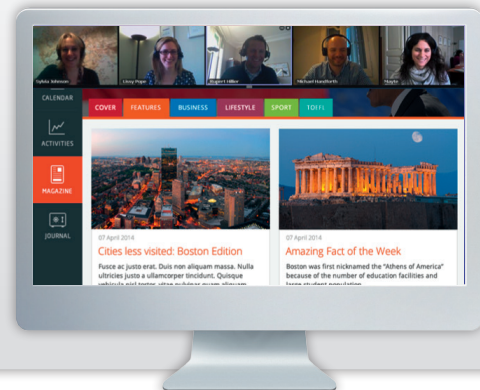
Sylvia Johnson
Lissy Page
Rupert Miller
Michael Handforth
Mayte

CALENDAR
ACTIVITIES
MAGAZINE
JOURNAL

COVER
FEATURES
BUSINESS
LIFESTYLE
SPORT
TOEFL

07 April 2014
Cities less visited: Boston Edition
Fusce ac justo erat. Duis non aliquam massa. Nulla ultricies justo a ullamcorper tincidunt. Quisque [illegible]

07 April 2014
Amazing Fact of the Week
Boston was first nicknamed the "Athens of America" because of the number of education facilities and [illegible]